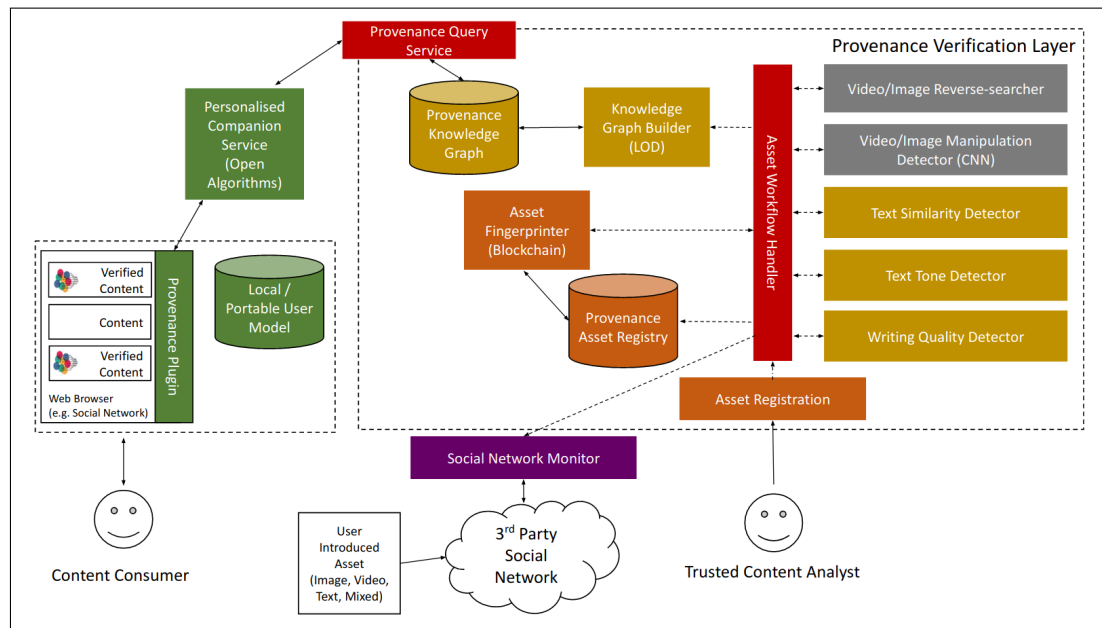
Provenance Query Service

Provenance Verification Layer

Personalised Companion Service (Open Algorithms)

Provenance Knowledge Graph

Knowledge Graph Builder (LOD)

Asset Workflow Handler

Video/Image Reverse-searcher

Video/Image Manipulation Detector (CNN)

Asset Fingerprinter (Blockchain)

Text Similarity Detector

Text Tone Detector

Provenance Asset Registry

Writing Quality Detector

Verified Content

Content

Verified Content

Web Browser (e.g. Social Network)

Provenance Plugin

Local / Portable User Model

Asset Registration

Social Network Monitor

User Introduced Asset (Image, Video, Text, Mixed)

3$^{rd}$ Party Social Network

Content Consumer

Trusted Content Analyst